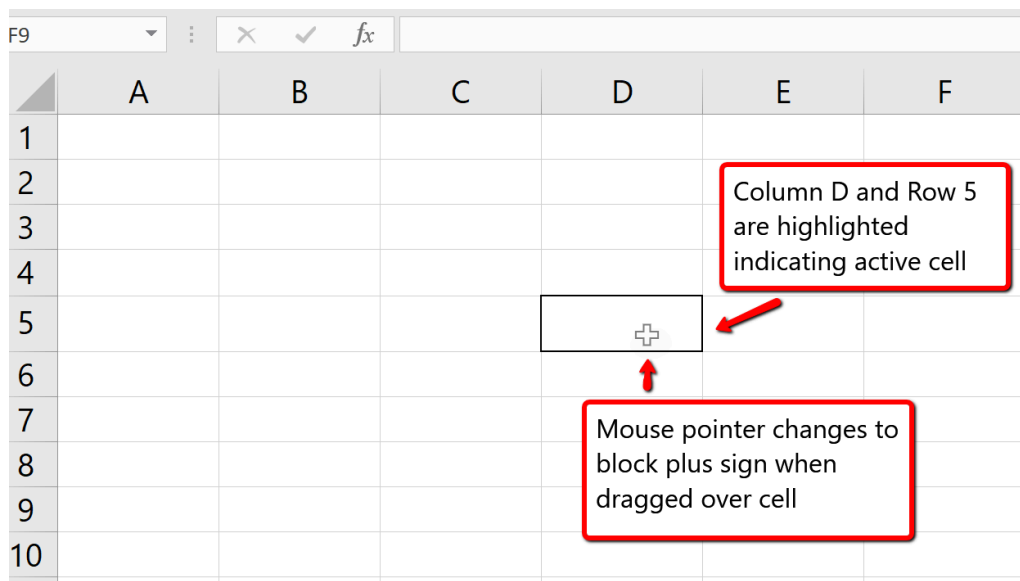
F9

$fx$

| | A | B | C | D | E | F |
|---|---|---|---|---|---|---|
| 1 | | | | | | |
| 2 | | | | | | |
| 3 | | | | | | |
| 4 | | | | | | |
| 5 | | | | | | |
| 6 | | | | | | |
| 7 | | | | | | |
| 8 | | | | | | |
| 9 | | | | | | |
| 10 | | | | | | |

Column D and Row 5 are highlighted indicating active cell

Mouse pointer changes to block plus sign when dragged over cell